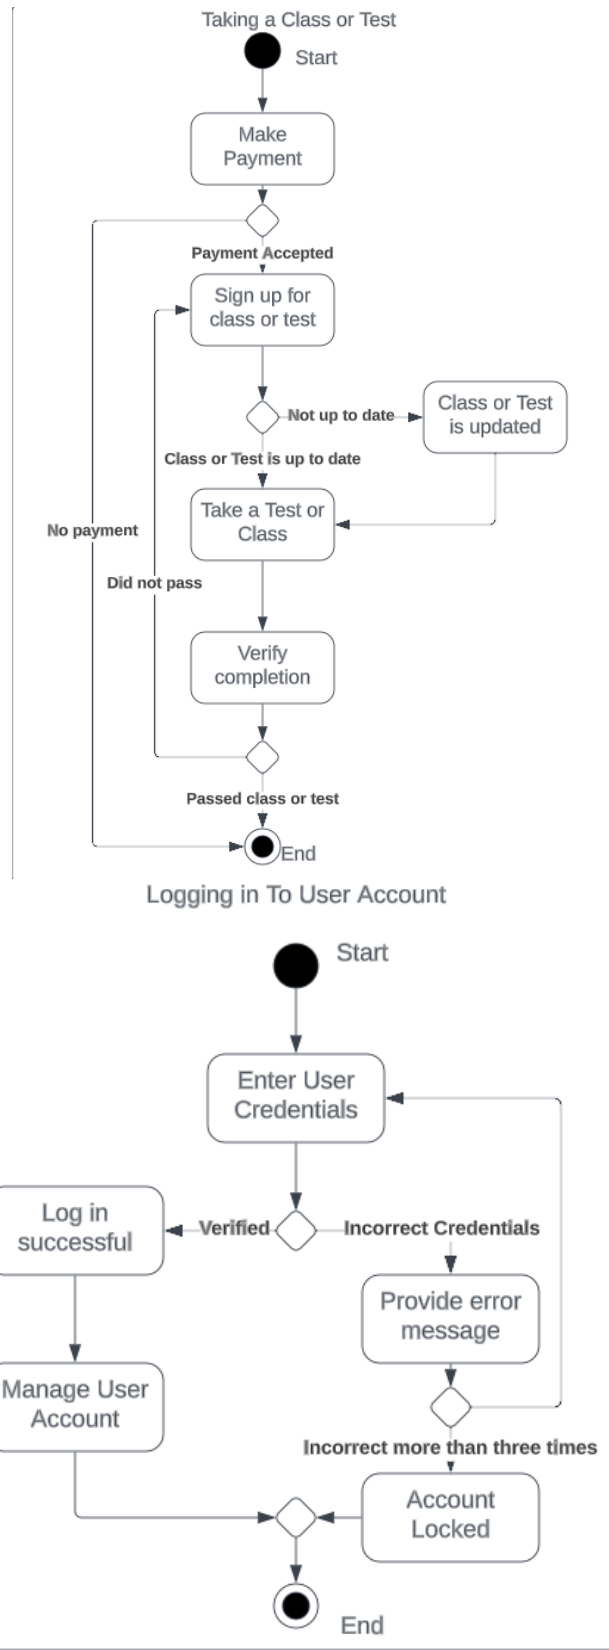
Taking a Class or Test

Start

Make Payment

Payment Accepted

No payment

Sign up for class or test

Not up to date

Class or Test is updated

Class or Test is up to date

Take a Test or Class

Did not pass

Verify completion

Passed class or test

End

Logging in To User Account

Start

Enter User Credentials

Log in successful

Verified

Incorrect Credentials

Provide error message

Manage User Account

Incorrect more than three times

Account Locked

End